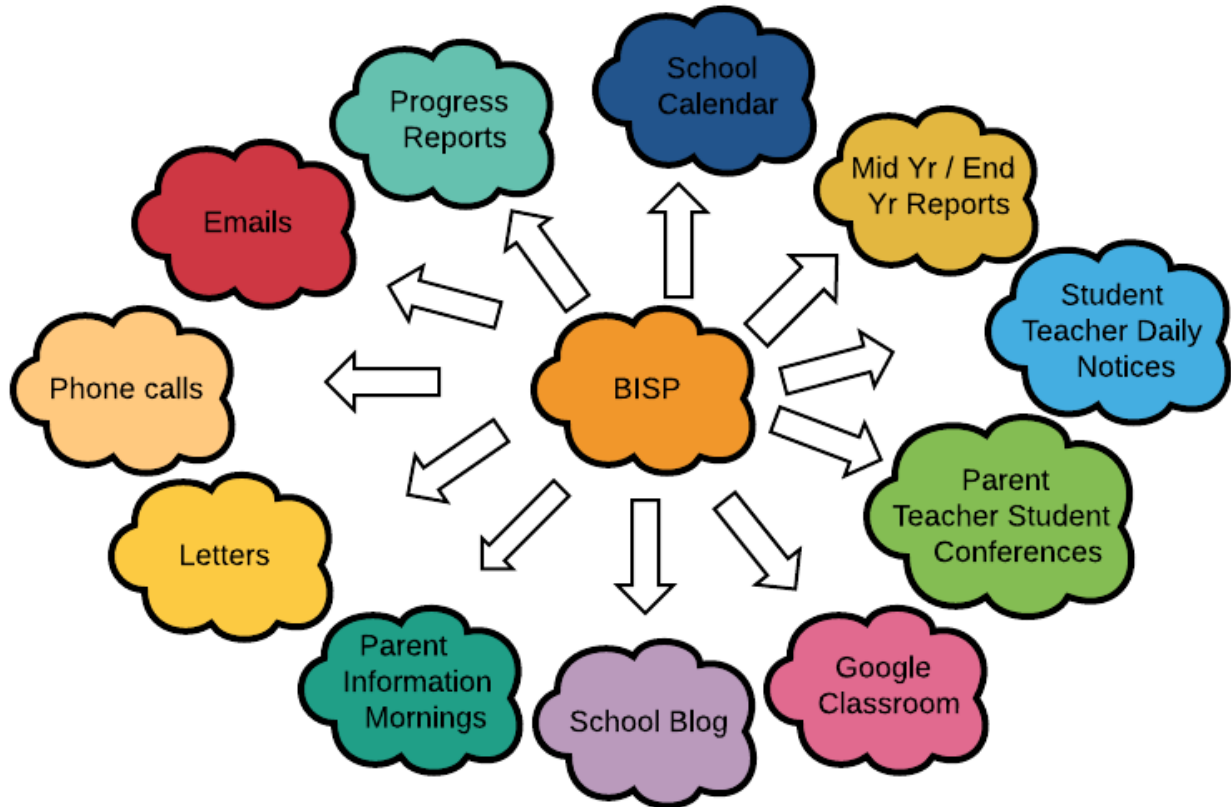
School Calendar

Progress Reports

Mid Yr / End Yr Reports

Emails

Student Teacher Daily Notices

Phone calls

BISP

Parent Teacher Student Conferences

Letters

Parent Information Mornings

School Blog

Google Classroom